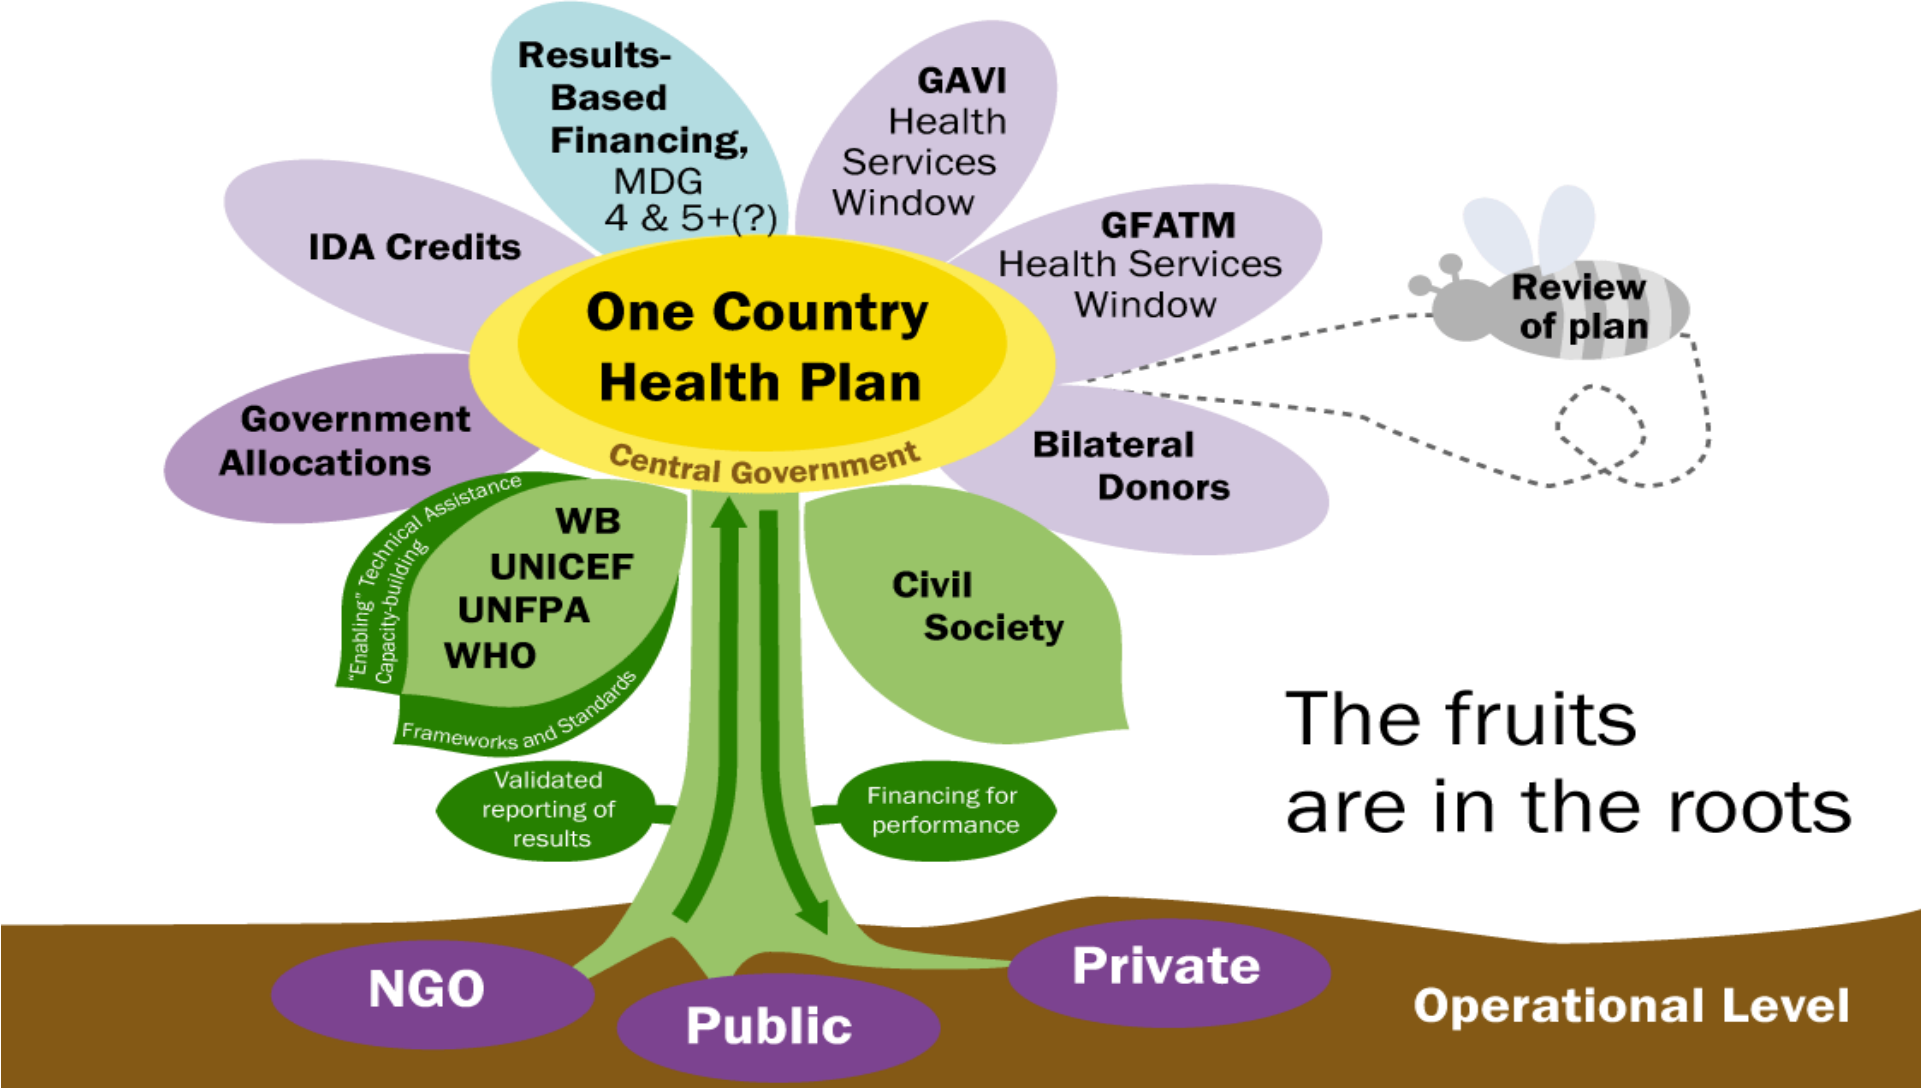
Results-Based Financing, MDG 4 & 5+(?)

GAVI Health Services Window

IDA Credits

GFATM Health Services Window

Review of plan

One Country Health Plan

Central Government

Government Allocations

Bilateral Donors

"Enabling" Technical Assistance Capacity-building

WB
UNICEF
UNFPA
WHO

Frameworks and Standards

Civil Society

The fruits are in the roots

Validated reporting of results

Financing for performance

NGO

Public

Private

Operational Level